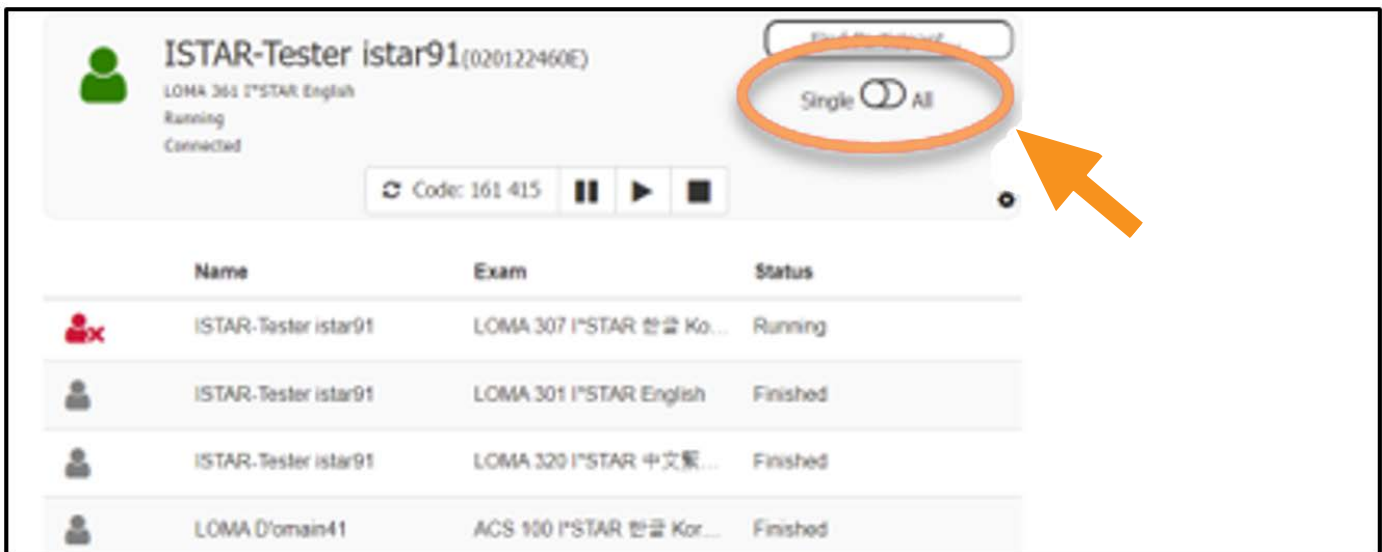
ISTAR-Tester istar91(020122460E)

LOMA 361 I*STAR English
Running
Connected

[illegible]

Single All

Code: 161 415

| | Name | Exam | Status |
|---|---|---|---|
| | ISTAR-Tester istar91 | LOMA 307 I*STAR 한글 Ko... | Running |
| | ISTAR-Tester istar91 | LOMA 301 I*STAR English | Finished |
| | ISTAR-Tester istar91 | LOMA 320 I*STAR 中文繁... | Finished |
| | LOMA D'omain41 | ACS 100 I*STAR 한글 Kor... | Finished |